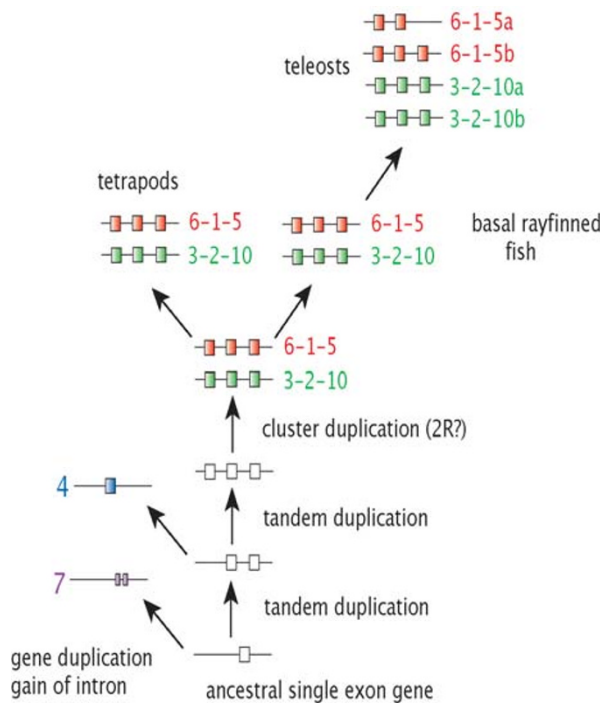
teleosts

6-1-5a
6-1-5b
3-2-10a
3-2-10b

tetrapods

6-1-5
3-2-10

6-1-5
3-2-10

basal rayfinned fish

6-1-5
3-2-10

cluster duplication (2R?)

4

tandem duplication

7

tandem duplication

gene duplication gain of intron

ancestral single exon gene